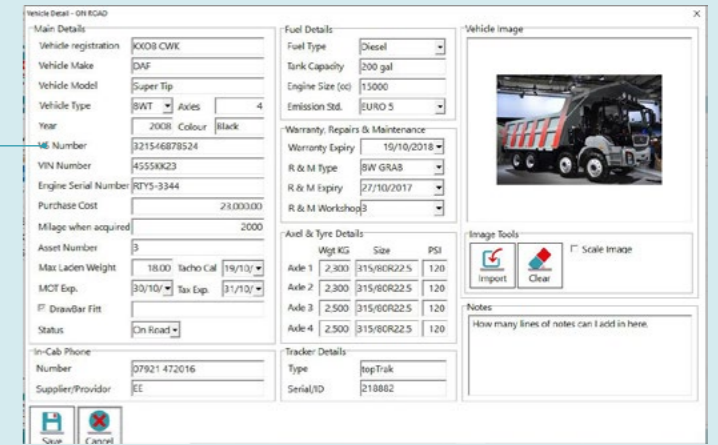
Vehicle Detail - ON ROAD

Main Details
Vehicle registration KX08 CWK
Vehicle Make DAF
Vehicle Model Super Tip
Vehicle Type 8WT Axles 4
Year 2008 Colour Black
V5 Number 321546878524
VIN Number 4555KK23
Engine Serial Number RTY5-3344
Purchase Cost 23,000.00
Milage when acquired 2000
Asset Number 3
Max Laden Weight 18.00 Tacho Cal 19/10/
MOT Exp. 30/10/ Tax Exp. 31/10/
DrawBar Fitt
Status On Road

In-Cab Phone
Number 07921 472016
Supplier/Providor EE

Fuel Details
Fuel Type Diesel
Tank Capacity 200 gal
Engine Size (cc) 15000
Emission Std. EURO 5

Warranty, Repairs & Maintenance
Warrenty Expiry 19/10/2018
R & M Type 8W GRAB
R & M Expiry 27/10/2017
R & M Workshop 3

Axel & Tyre Details
| | Wgt KG | Size | PSI |
|---|---|---|---|
| Axle 1 | 2,300 | 315/80R22.5 | 120 |
| Axle 2 | 2,300 | 315/80R22.5 | 120 |
| Axle 3 | 2,500 | 315/80R22.5 | 120 |
| Axle 4 | 2,500 | 315/80R22.5 | 120 |

Tracker Details
Type topTrak
Serial/ID 218882

Vehicle Image

Image Tools
Import Clear
Scale Image

Notes
How many lines of notes can I add in here.

Save Cancel